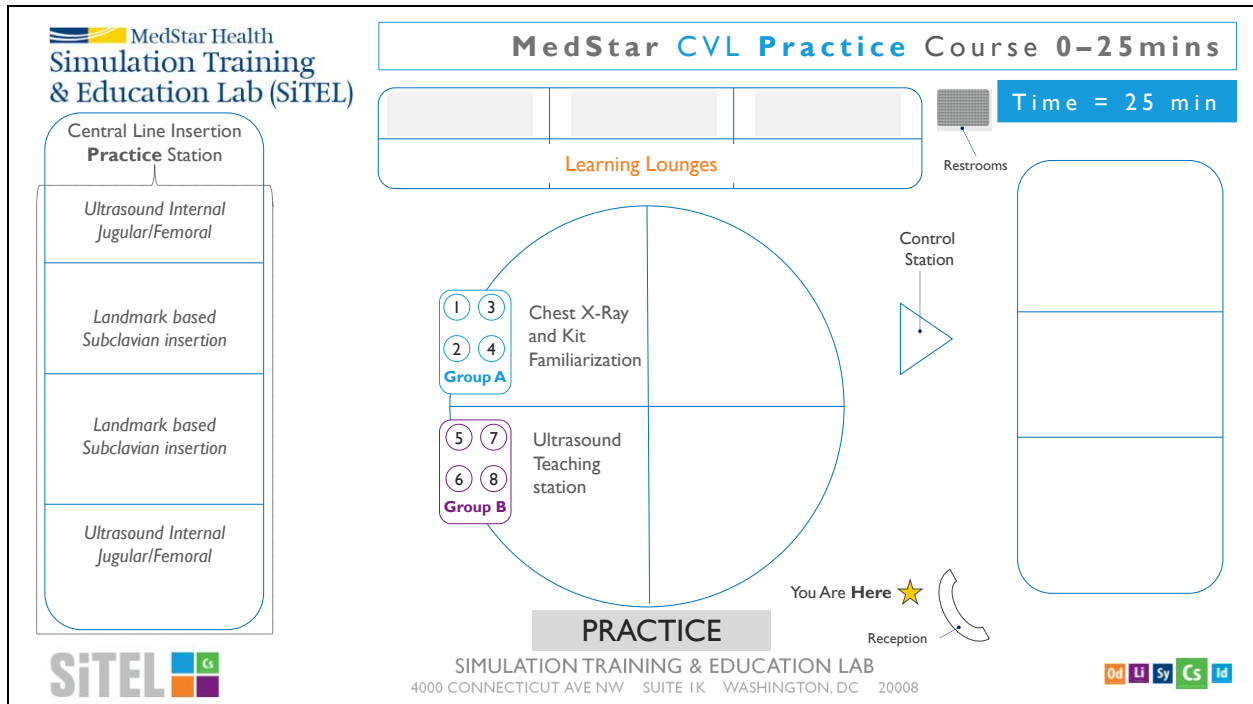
MedStar Health
Simulation Training & Education Lab (SiTEL)

MedStar CVL Practice Course 0–25mins

Time = 25 min

Central Line Insertion Practice Station

Ultrasound Internal Jugular/Femoral

Landmark based Subclavian insertion

Landmark based Subclavian insertion

Ultrasound Internal Jugular/Femoral

Learning Lounges

Restrooms

Control Station

1 3
2 4
Group A

Chest X-Ray and Kit Familiarization

5 7
6 8
Group B

Ultrasound Teaching station

You Are Here

Reception

PRACTICE

SiTEL Cs

SIMULATION TRAINING & EDUCATION LAB
4000 CONNECTICUT AVE NW SUITE 1K WASHINGTON, DC 20008

Od Li Sy Cs Id